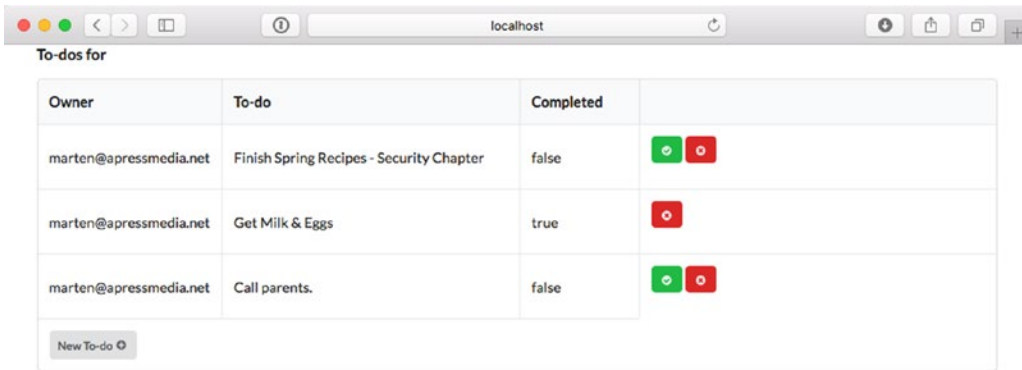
localhost

To-dos for

| Owner | To-do | Completed | |
|---|---|---|---|
| marten@apressmedia.net | Finish Spring Recipes - Security Chapter | false | |
| marten@apressmedia.net | Get Milk & Eggs | true | |
| marten@apressmedia.net | Call parents. | false | |

New To-do